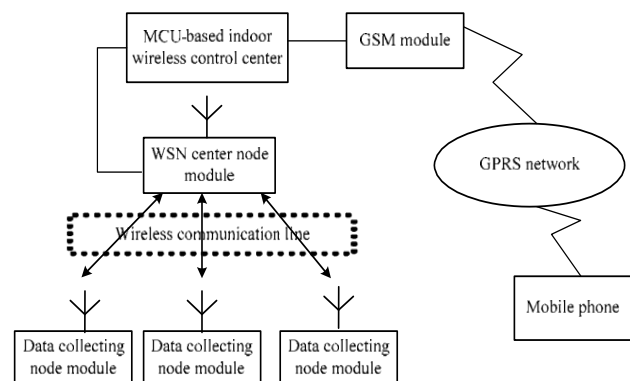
MCU-based indoor wireless control center

GSM module

WSN center node module

GPRS network

Wireless communication line

Mobile phone

Data collecting node module

Data collecting node module

Data collecting node module